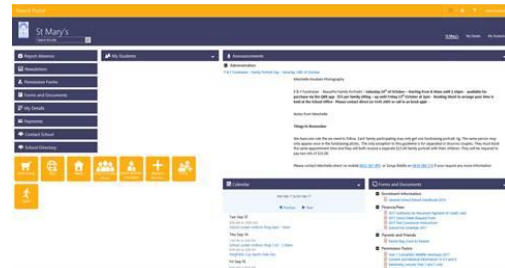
St Mary's

Report Absence

Newsletters

Permission Forms

Forms and Documents

My Details

Payments

Contact School

School Directory

My Students

Announcements

Administration

Calendar

Forms and Documents

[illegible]